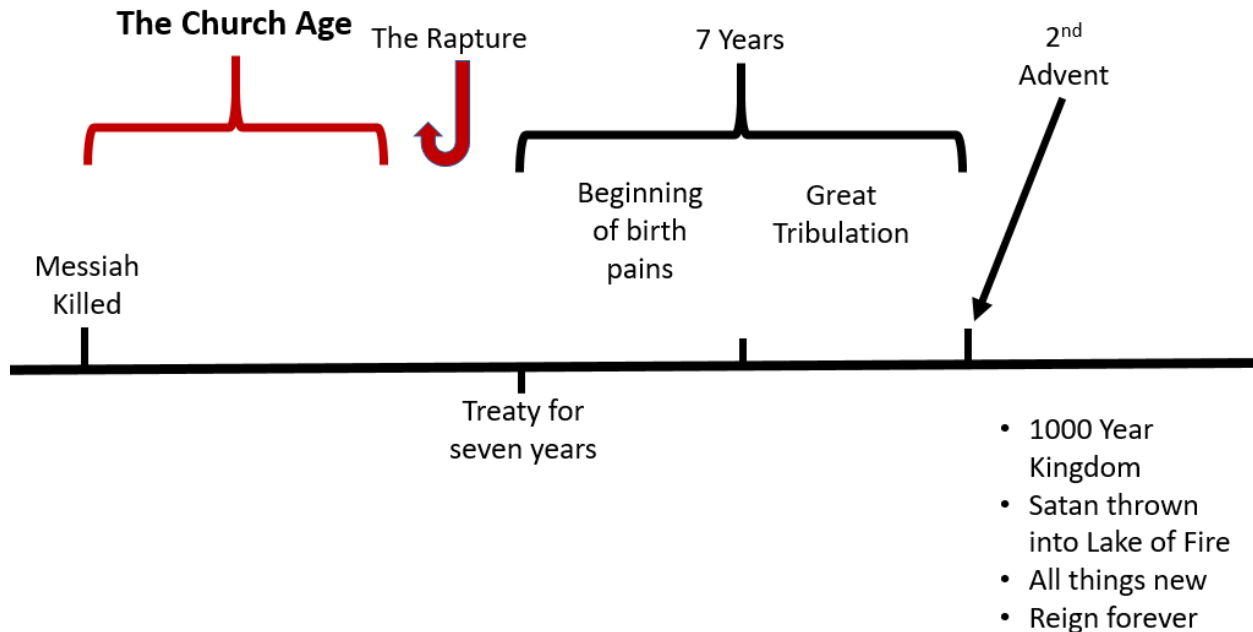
The Church Age

The Rapture

7 Years

2$^{nd}$ Advent

Beginning of birth pains

Great Tribulation

Messiah Killed

Treaty for seven years

- 1000 Year Kingdom
- Satan thrown into Lake of Fire
- All things new
- Reign forever